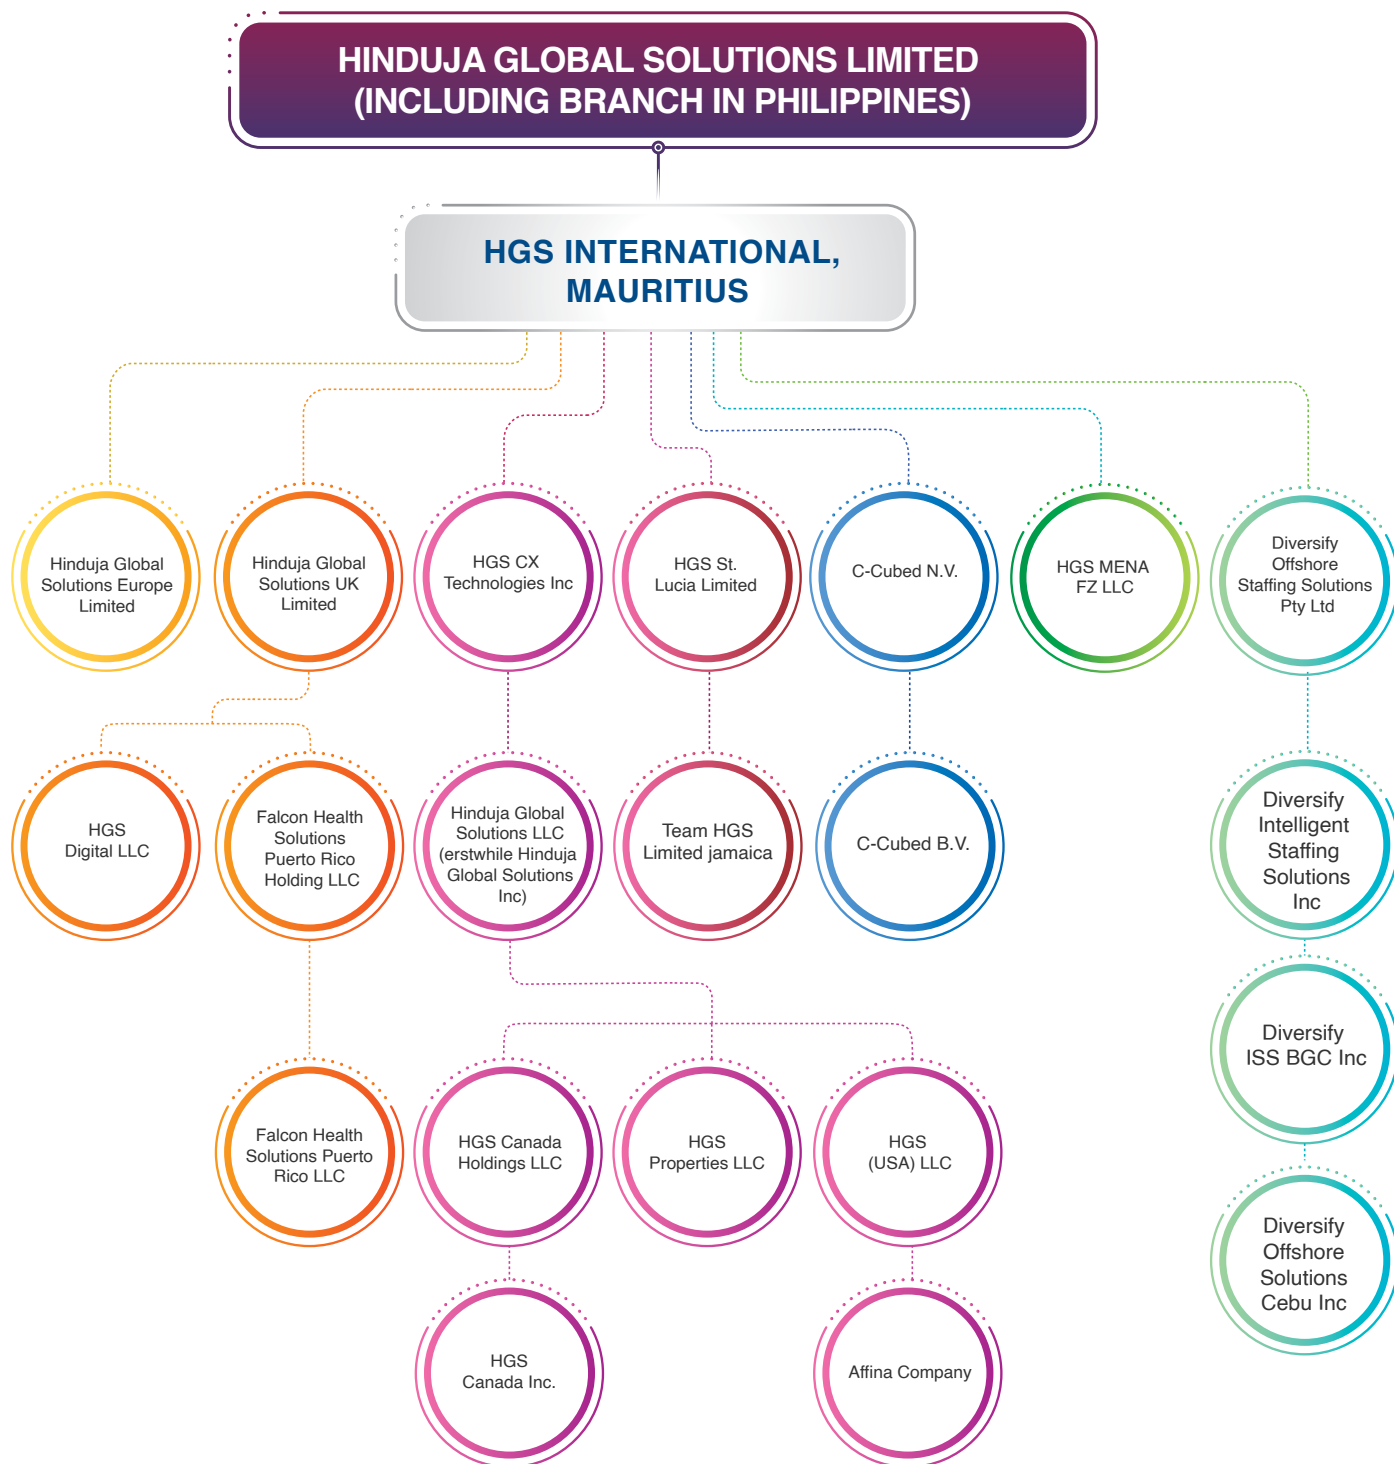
HINDUJA GLOBAL SOLUTIONS LIMITED (INCLUDING BRANCH IN PHILIPPINES)

HGS INTERNATIONAL, MAURITIUS

Hinduja Global Solutions Europe Limited

Hinduja Global Solutions UK Limited

HGS CX Technologies Inc

HGS St. Lucia Limited

C-Cubed N.V.

HGS MENA FZ LLC

Diversify Offshore Staffing Solutions Pty Ltd

HGS Digital LLC

Falcon Health Solutions Puerto Rico Holding LLC

Hinduja Global Solutions LLC (erstwhile Hinduja Global Solutions Inc)

Team HGS Limited jamaica

C-Cubed B.V.

Diversify Intelligent Staffing Solutions Inc

Diversify ISS BGC Inc

Falcon Health Solutions Puerto Rico LLC

HGS Canada Holdings LLC

HGS Properties LLC

HGS (USA) LLC

Diversify Offshore Solutions Cebu Inc

HGS Canada Inc.

Affina Company